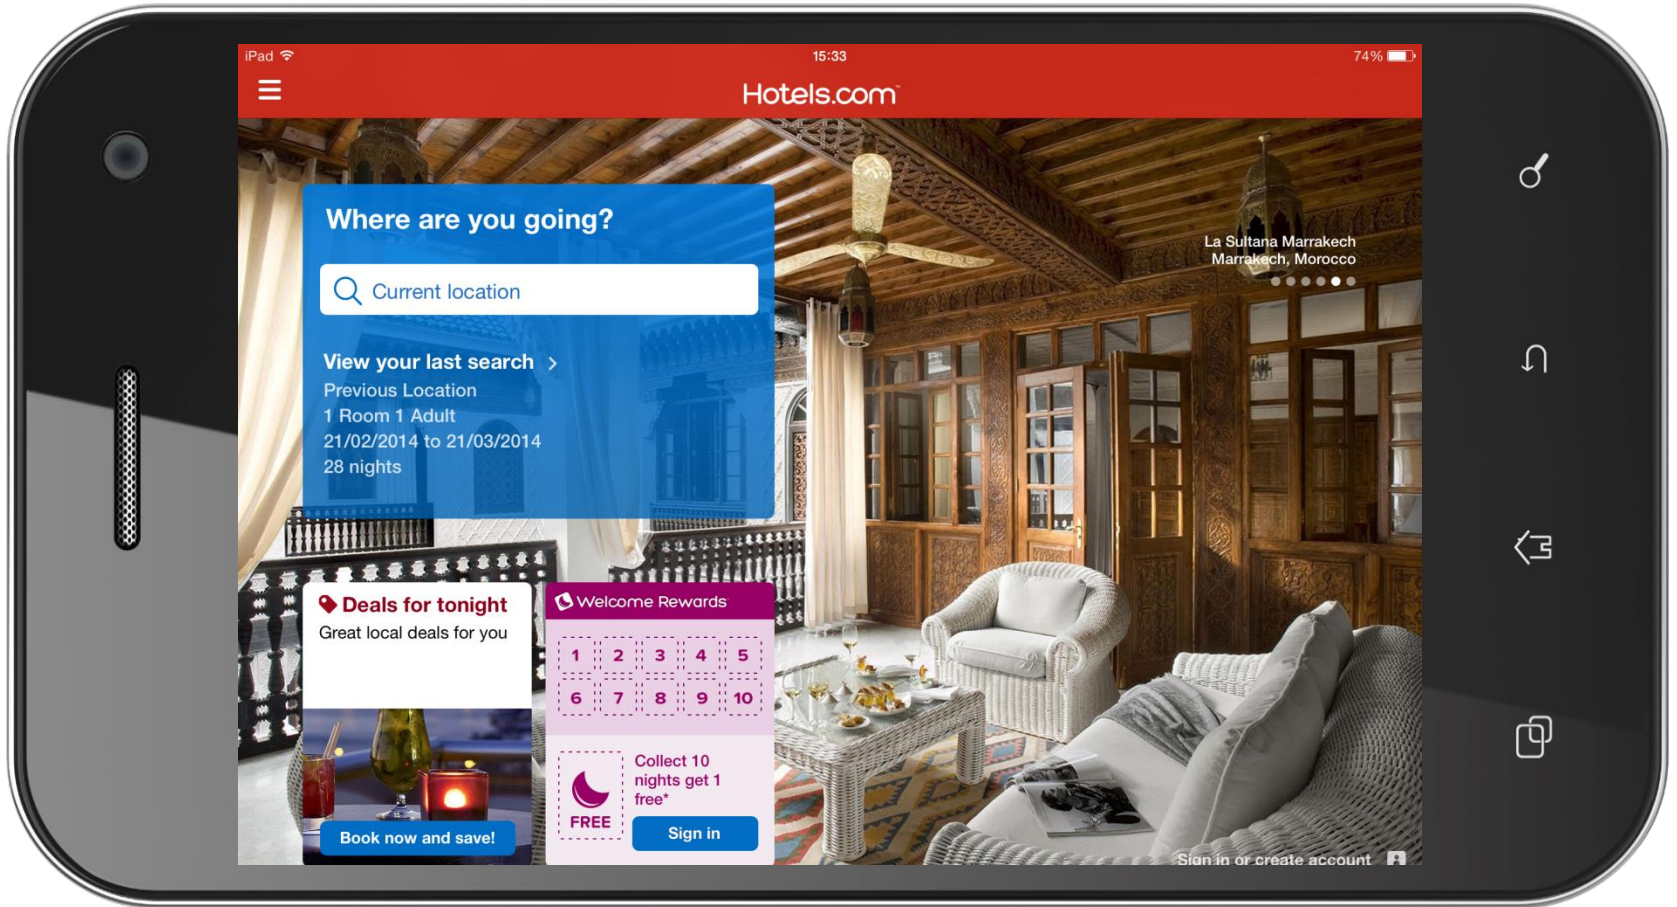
iPad
15:33
74%

Hotels.com

Where are you going?

Current location

View your last search >
Previous Location
1 Room 1 Adult
21/02/2014 to 21/03/2014
28 nights

La Sultana Marrakech
Marrakech, Morocco

Deals for tonight
Great local deals for you

Book now and save!

Welcome Rewards

| 1 | 2 | 3 | 4 | 5 |
|---|---|---|---|---|
| 6 | 7 | 8 | 9 | 10 |

FREE

Collect 10 nights get 1 free*

Sign in

Sign in or create account